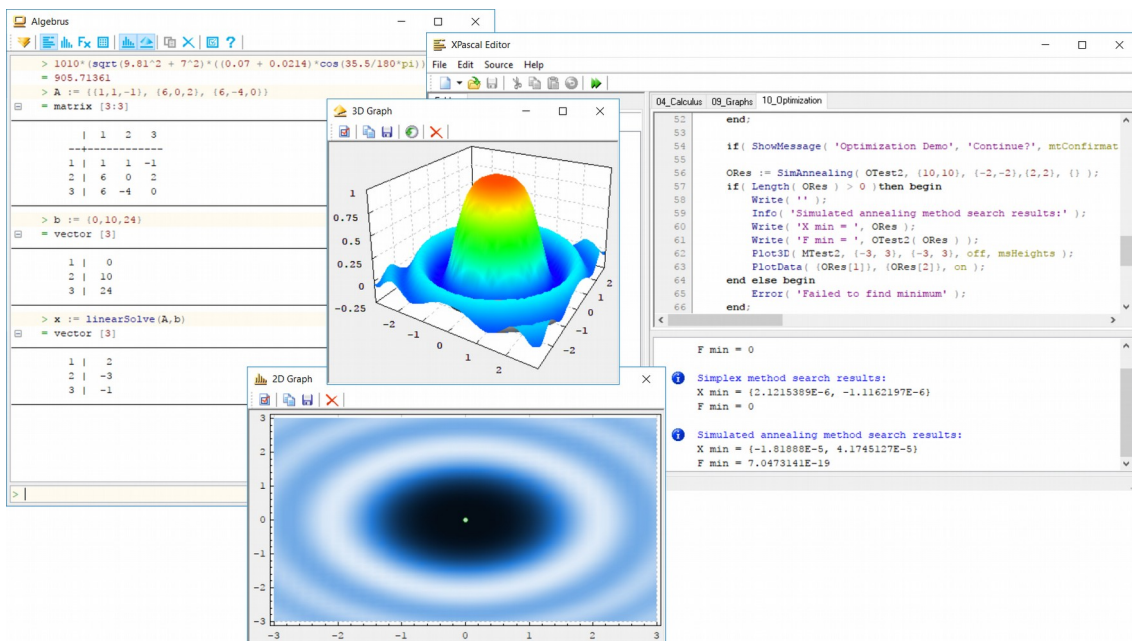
Algebrus

> 1010*(sqrt(9.81^2 + 7^2)*((0.07 + 0.0214)*cos(35.5/180*pi))
= 905.71361
> A := {{1,1,-1}, {6,0,2}, {6,-4,0}}
= matrix [3:3]

| 1 2 3
1 | 1 1 -1
2 | 6 0 2
3 | 6 -4 0

> b := {0,10,24}
= vector [3]

1 | 0
2 | 10
3 | 24

> x := linearSolve(A,b)
= vector [3]

1 | 2
2 | -3
3 | -1

>

XPascal Editor

File Edit Source Help

04_Calculus 09_Graphs 10_Optimization

52 end;
53
54
55 if( ShowMessage( 'Optimization Demo', 'Continue?', mtConfirmat
56
57 ORes := SimAnnealing( OTest2, {10,10}, {-2,-2},{2,2}, {} );
58 if( Length( ORes ) > 0 )then begin
59 Write( '' );
60 Info( 'Simulated annealing method search results:' );
61 Write( 'X min = ', ORes );
62 Write( 'F min = ', OTest2( ORes ) );
63 Plot3D( MTest2, {-3, 3}, {-3, 3}, off, msHeights );
64 PlotData( {ORes[1]}, {ORes[2]}, on );
65 end else begin
66 Error( 'Failed to find minimum' );
 end;

F min = 0

Simplex method search results:
X min = {2.1215389E-6, -1.1162197E-6}
F min = 0

Simulated annealing method search results:
X min = {-1.81888E-5, 4.1745127E-5}
F min = 7.0473141E-19

3D Graph

1
0.75
0.5
0.25
0
-0.25
-2 -1 0 1 2
2 1 0 -1 -2

2D Graph

3
2
1
0
-1
-2
-3
-3 -2 -1 0 1 2 3